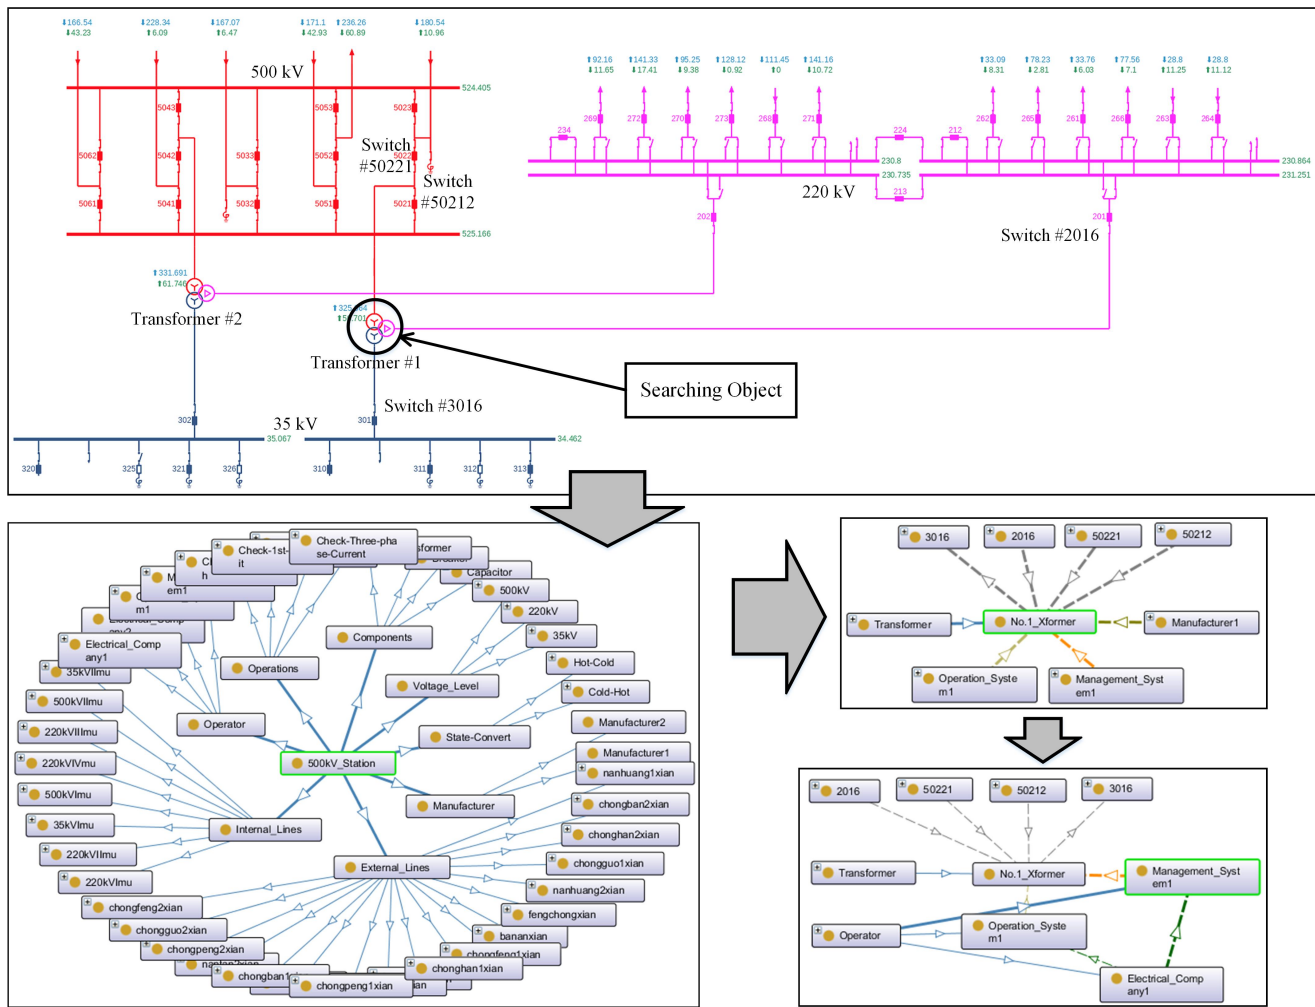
166.54
43.23
228.34
6.09
167.07
6.47
171.1
42.93
236.26
60.89
180.54
10.96

500 kV
524.405

5043
5053
5023
5062
5042
5033
5052
Switch #50221
5022
Switch #50212
5061
5041
5032
5051
5021
525.166

92.16
11.65
141.33
17.41
95.25
9.38
128.12
0.92
111.45
0
141.16
10.72
33.09
8.31
78.23
2.81
33.76
6.03
77.56
7.1
28.8
11.25
28.8
11.12

234
269
272
270
273
268
271
224
212
262
265
261
266
263
264
230.8
230.735
213
230.864
231.251
220 kV
202
201
Switch #2016

331.691
61.748
Transformer #2
325.664
57.701
Transformer #1
Searching Object

302
35 kV
35.067
301
Switch #3016
34.462
320
325
321
326
310
311
312
313

Check-Three-phase-Current
Check-1st-it
former
Capacitor
500kV
220kV
35kV
Hot-Cold
Cold-Hot
Manufacturer2
Manufacturer1
nanhuang1xian
chongban2xian
chonghan2xian
chongguo1xian
nanhuang2xian
fengchongxian
bananxian
chongfeng1xian
chonghan1xian
em1
m1
Electrical_Comp any1
35kVIImu
500kVIImu
220kVIIImu
220kVIVmu
500kVImu
35kVImu
220kVIIImu
220kVImu
chongfeng2xian
chongguo2xian
chongpeng2xian
chongban1
chongpeng1xian
Components
Operations
Voltage_Level
Operator
State-Convert
500kV_Station
Manufacturer
Internal_Lines
External_Lines

3016
2016
50221
50212
Transformer
No.1_Xformer
Manufacturer1
Operation_System1
Management_System1

2016
50221
50212
3016
Transformer
No.1_Xformer
Management_System1
Operator
Operation_System1
Electrical_Comp any1